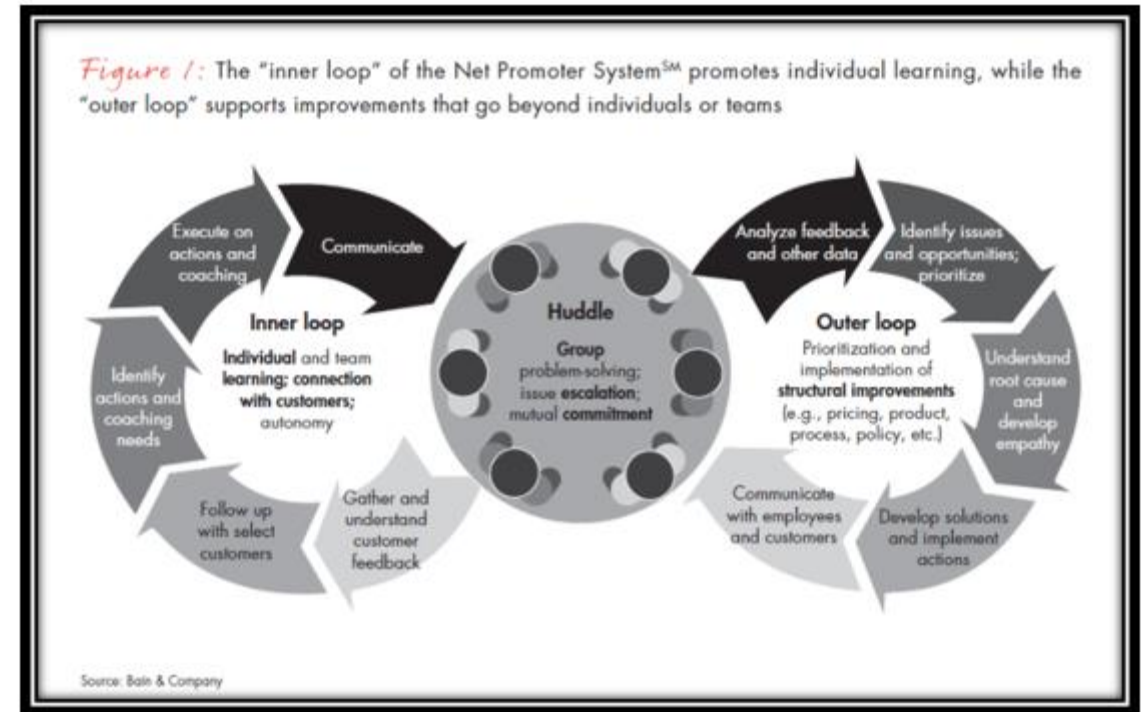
Figure 1: The "inner loop" of the Net Promoter System$^{SM}$ promotes individual learning, while the "outer loop" supports improvements that go beyond individuals or teams

Execute on actions and coaching

Communicate

Inner loop

Individual and team learning; connection with customers; autonomy

Identify actions and coaching needs

Follow up with select customers

Gather and understand customer feedback

Huddle

Group problem-solving; issue escalation; mutual commitment

Analyze feedback and other data

Identify issues and opportunities; prioritize

Outer loop

Prioritization and implementation of structural improvements (e.g., pricing, product, process, policy, etc.)

Understand root cause and develop empathy

Develop solutions and implement actions

Communicate with employees and customers

Source: Bain & Company